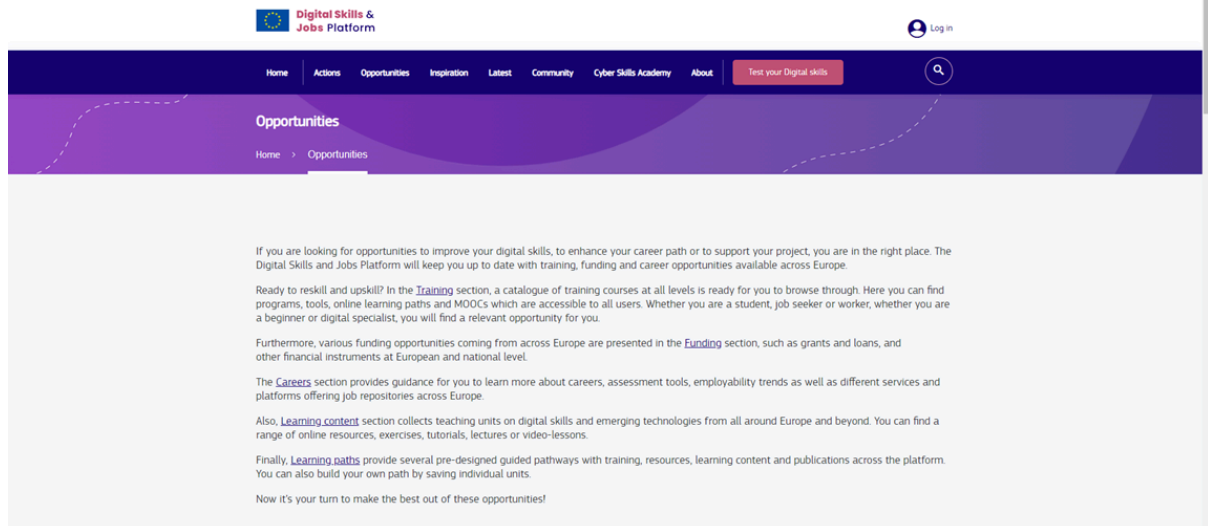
Digital Skills & Jobs Platform

Log in

Home Actions Opportunities Inspiration Latest Community Cyber Skills Academy About Test your Digital skills

Opportunities

Home > Opportunities

If you are looking for opportunities to improve your digital skills, to enhance your career path or to support your project, you are in the right place. The Digital Skills and Jobs Platform will keep you up to date with training, funding and career opportunities available across Europe.

Ready to reskill and upskill? In the Training section, a catalogue of training courses at all levels is ready for you to browse through. Here you can find programs, tools, online learning paths and MOOCs which are accessible to all users. Whether you are a student, job seeker or worker, whether you are a beginner or digital specialist, you will find a relevant opportunity for you.

Furthermore, various funding opportunities coming from across Europe are presented in the Funding section, such as grants and loans, and other financial instruments at European and national level.

The Careers section provides guidance for you to learn more about careers, assessment tools, employability trends as well as different services and platforms offering job repositories across Europe.

Also, Learning content section collects teaching units on digital skills and emerging technologies from all around Europe and beyond. You can find a range of online resources, exercises, tutorials, lectures or video-lessons.

Finally, Learning paths provide several pre-designed guided pathways with training, resources, learning content and publications across the platform. You can also build your own path by saving individual units.

Now it's your turn to make the best out of these opportunities!